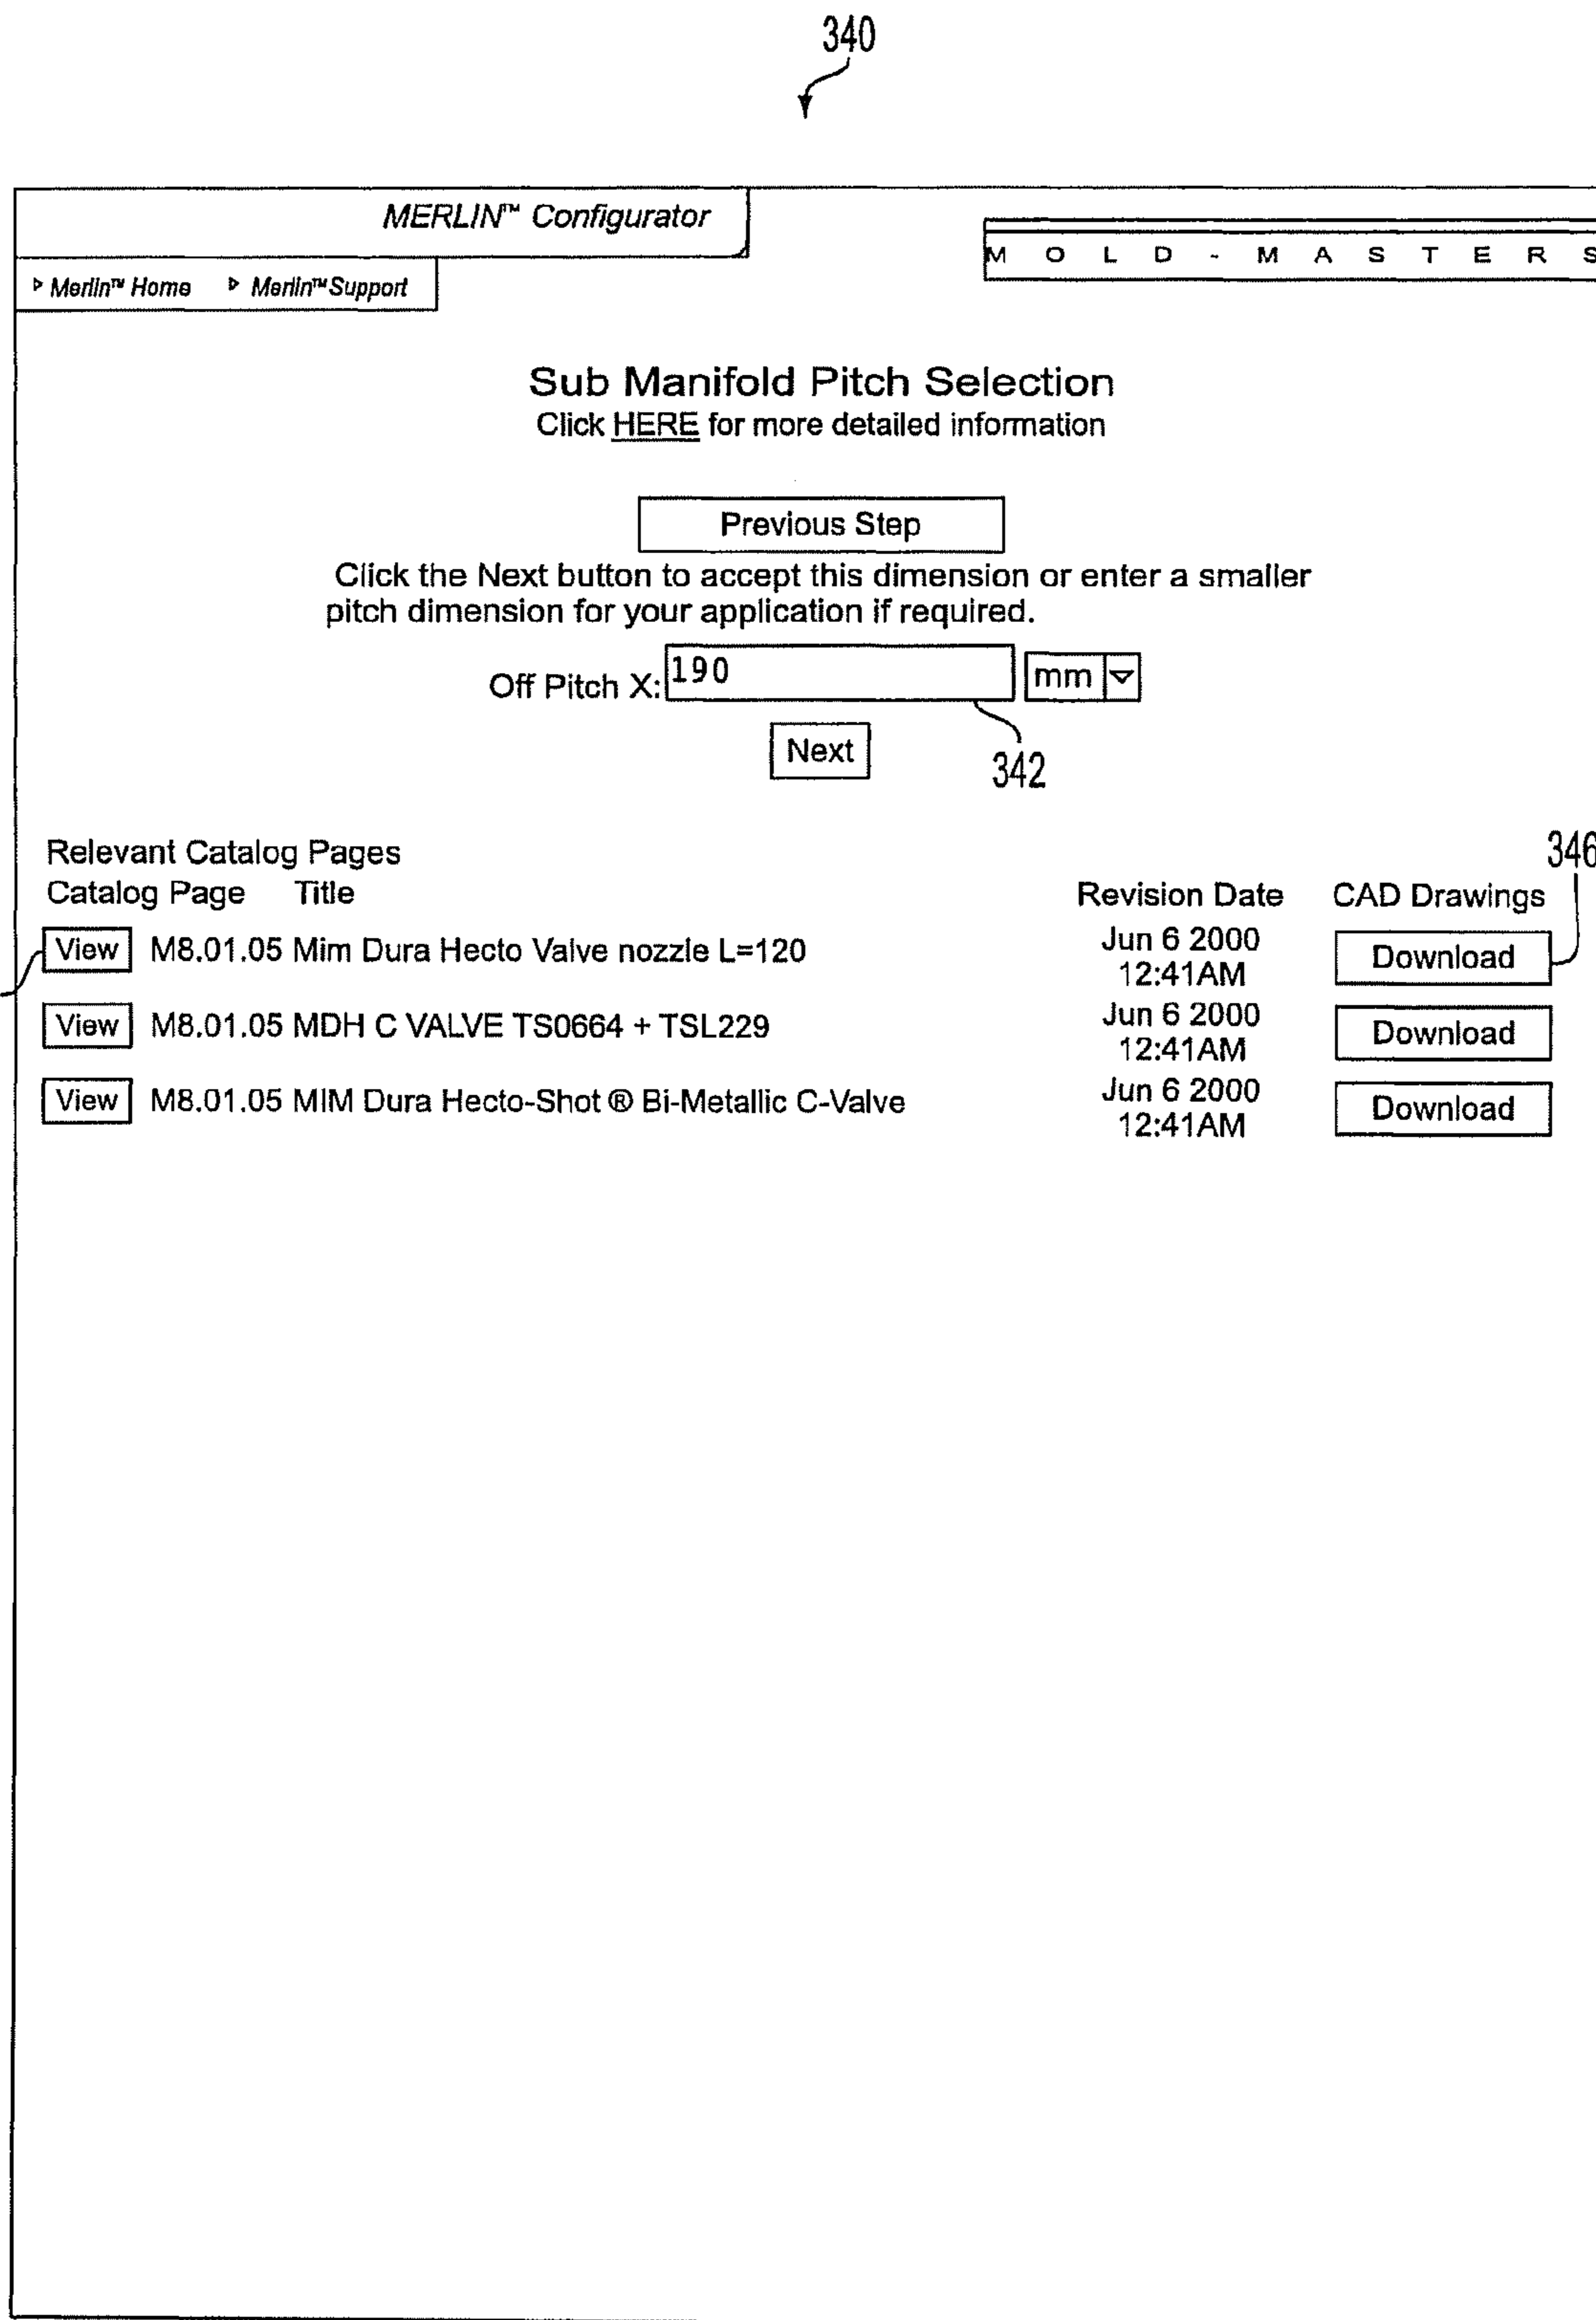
340

MERLIN™ Configurator

▸ Merlin™ Home ▸ Merlin™ Support

M O L D - M A S T E R S

Sub Manifold Pitch Selection
Click HERE for more detailed information

Previous Step

Click the Next button to accept this dimension or enter a smaller pitch dimension for your application if required.

Off Pitch X: 190 mm

Next

342

Relevant Catalog Pages

346

| Catalog Page | Title | Revision Date | CAD Drawings |
|---|---|---|---|
| View | M8.01.05 Mim Dura Hecto Valve nozzle L=120 | Jun 6 2000 12:41AM | Download |
| View | M8.01.05 MDH C VALVE TS0664 + TSL229 | Jun 6 2000 12:41AM | Download |
| View | M8.01.05 MIM Dura Hecto-Shot ® Bi-Metallic C-Valve | Jun 6 2000 12:41AM | Download |